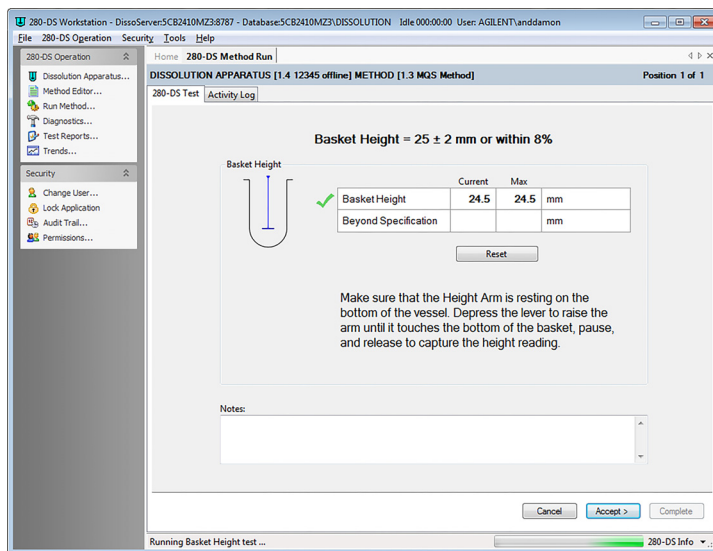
280-DS Workstation - DissoServer:5CB2410MZ3:8787 - Database:5CB2410MZ3\DISSOLUTION Idle 000:00:00 User: AGILENT\anddamon

File 280-DS Operation Security Tools Help

280-DS Operation
Dissolution Apparatus...
Method Editor...
Run Method...
Diagnostics...
Test Reports...
Trends...

Security
Change User...
Lock Application
Audit Trail...
Permissions...

Home 280-DS Method Run

DISSOLUTION APPARATUS [1.4 12345 offline] METHOD [1.3 MQS Method]
Position 1 of 1

280-DS Test Activity Log

Basket Height = 25 ± 2 mm or within 8%

Basket Height

| | Current | Max | |
|---|---|---|---|
| Basket Height | 24.5 | 24.5 | mm |
| Beyond Specification | | | mm |

Reset

Make sure that the Height Arm is resting on the bottom of the vessel. Depress the lever to raise the arm until it touches the bottom of the basket, pause, and release to capture the height reading.

Notes:

Cancel Accept > Complete

Running Basket Height test ...
280-DS Info